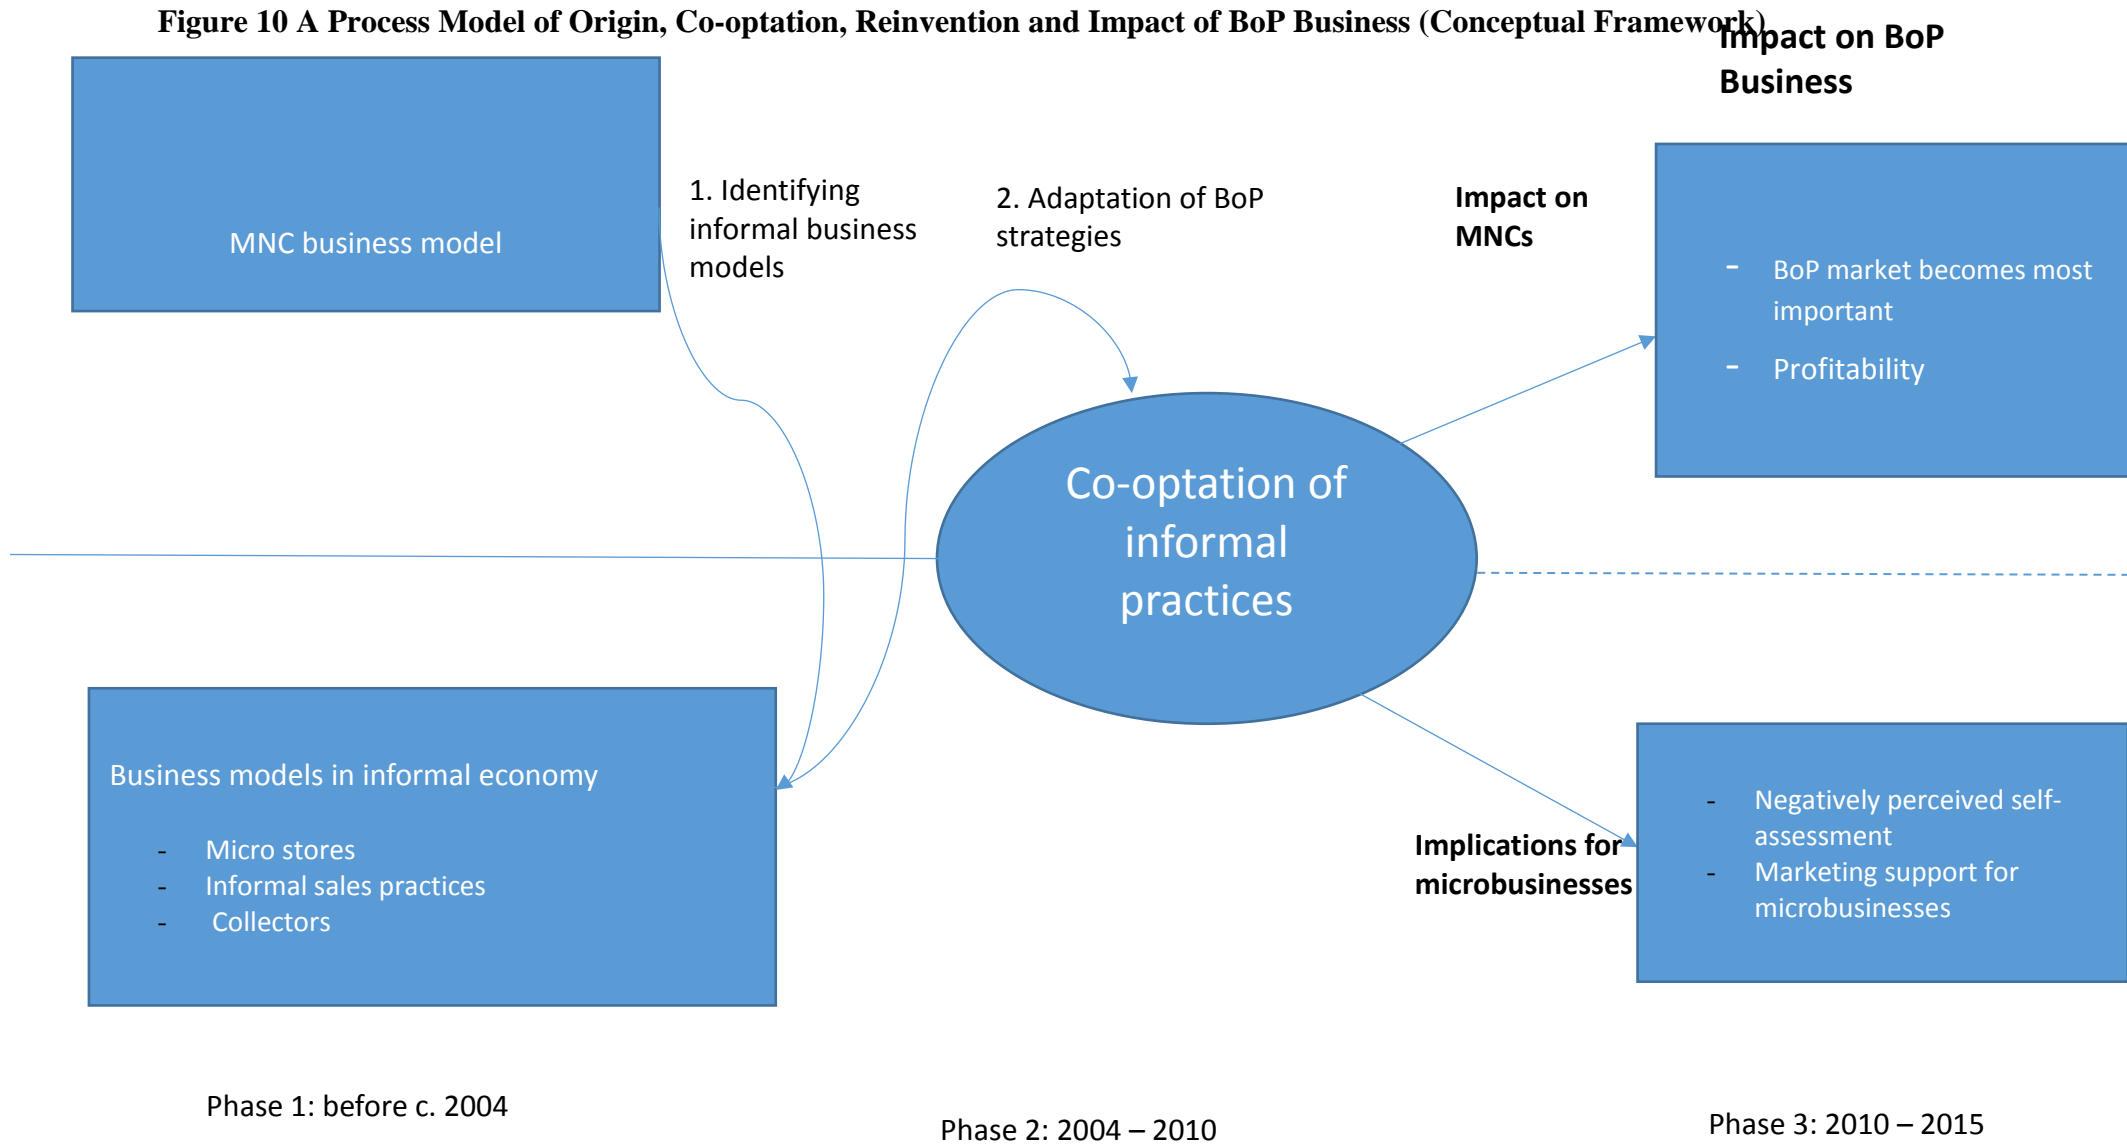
Figure 10 A Process Model of Origin, Co-optation, Reinvention and Impact of BoP Business (Conceptual Framework)

Impact on BoP Business

MNC business model

1. Identifying informal business models

2. Adaptation of BoP strategies

Impact on MNCs

- BoP market becomes most important
- Profitability

Co-optation of informal practices

Business models in informal economy

- Micro stores
- Informal sales practices
- Collectors

Implications for microbusinesses

- Negatively perceived self-assessment
- Marketing support for microbusinesses

Phase 1: before c. 2004

Phase 2: 2004 – 2010

Phase 3: 2010 – 2015